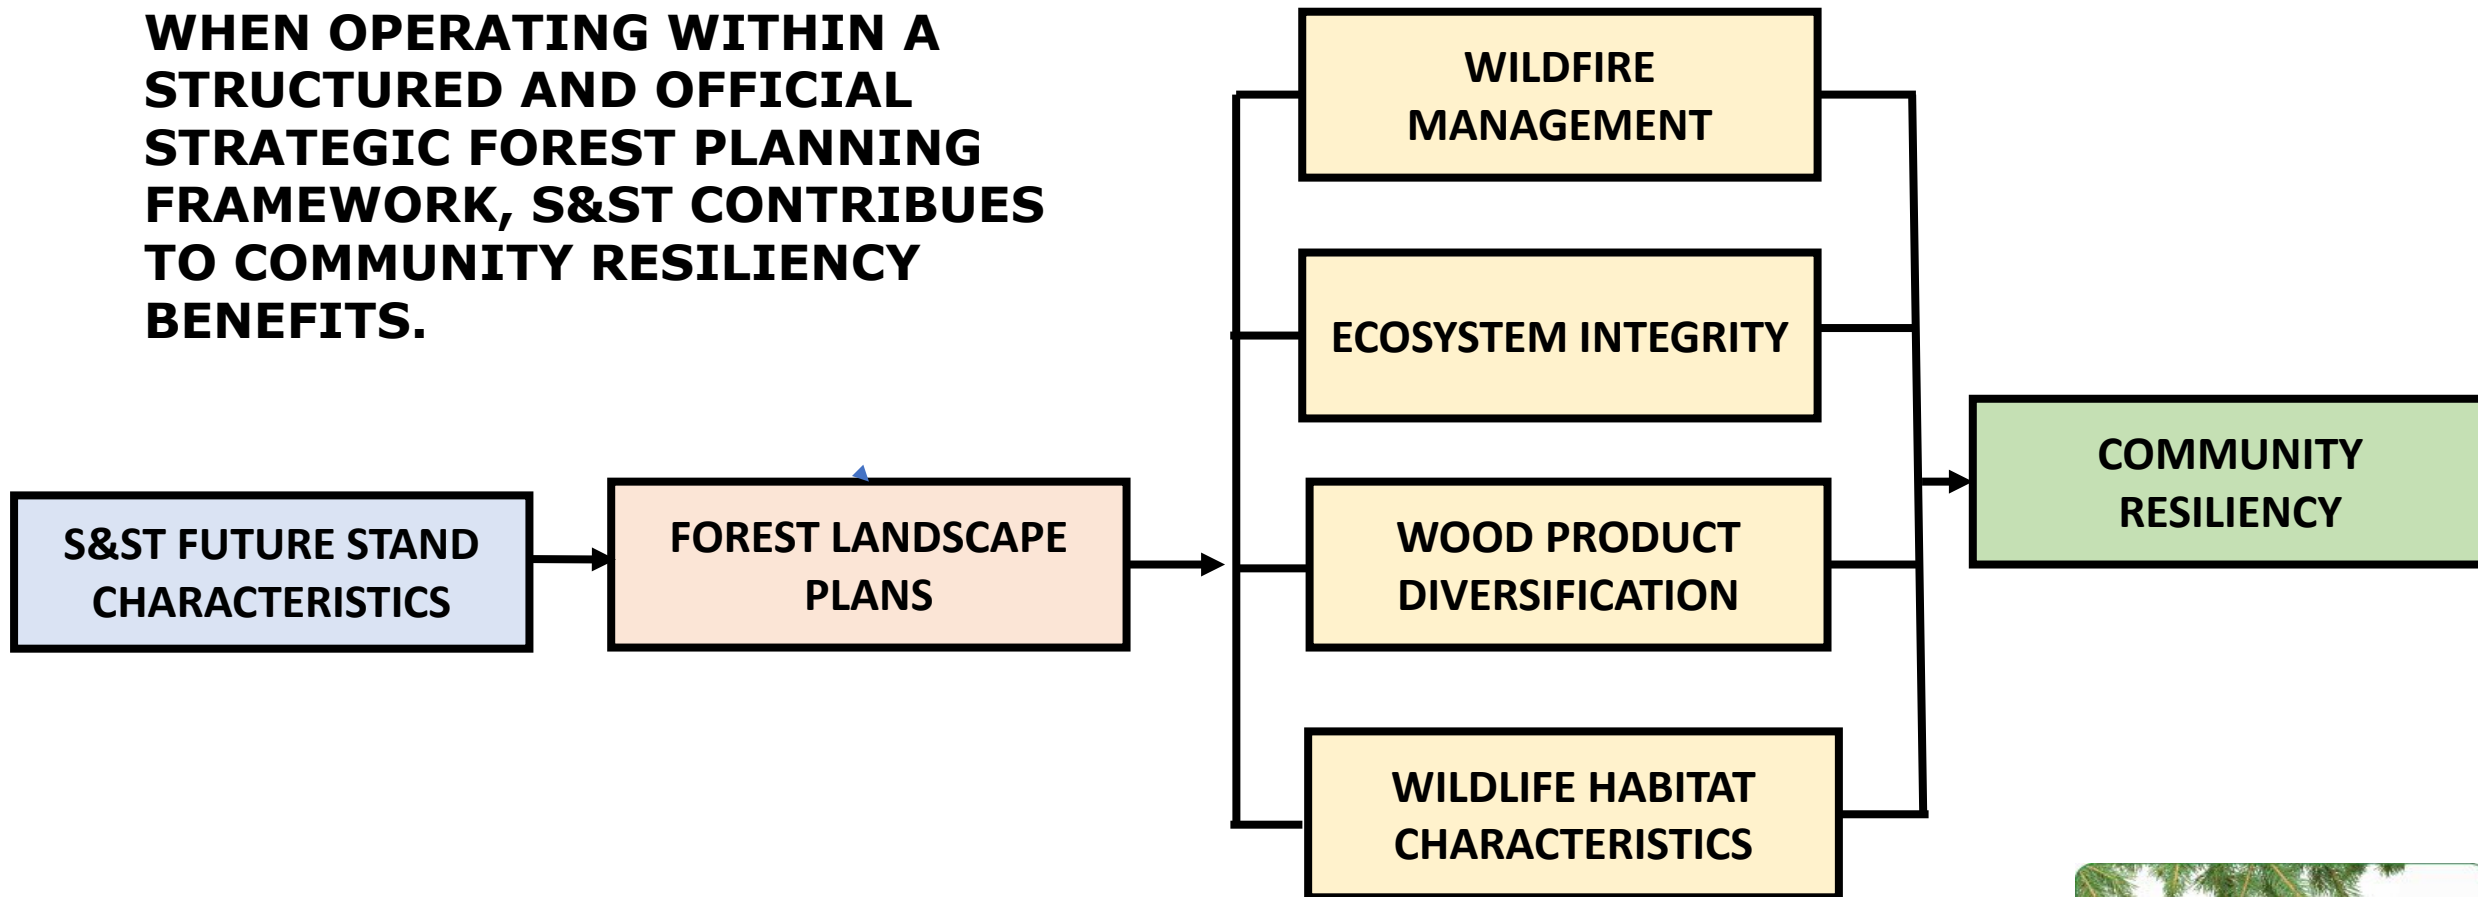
WHEN OPERATING WITHIN A STRUCTURED AND OFFICIAL STRATEGIC FOREST PLANNING FRAMEWORK, S&ST CONTRIBUES TO COMMUNITY RESILIENCY BENEFITS.

S&ST FUTURE STAND CHARACTERISTICS

FOREST LANDSCAPE PLANS

WILDFIRE MANAGEMENT

ECOSYSTEM INTEGRITY

WOOD PRODUCT DIVERSIFICATION

WILDLIFE HABITAT CHARACTERISTICS

COMMUNITY RESILIENCY